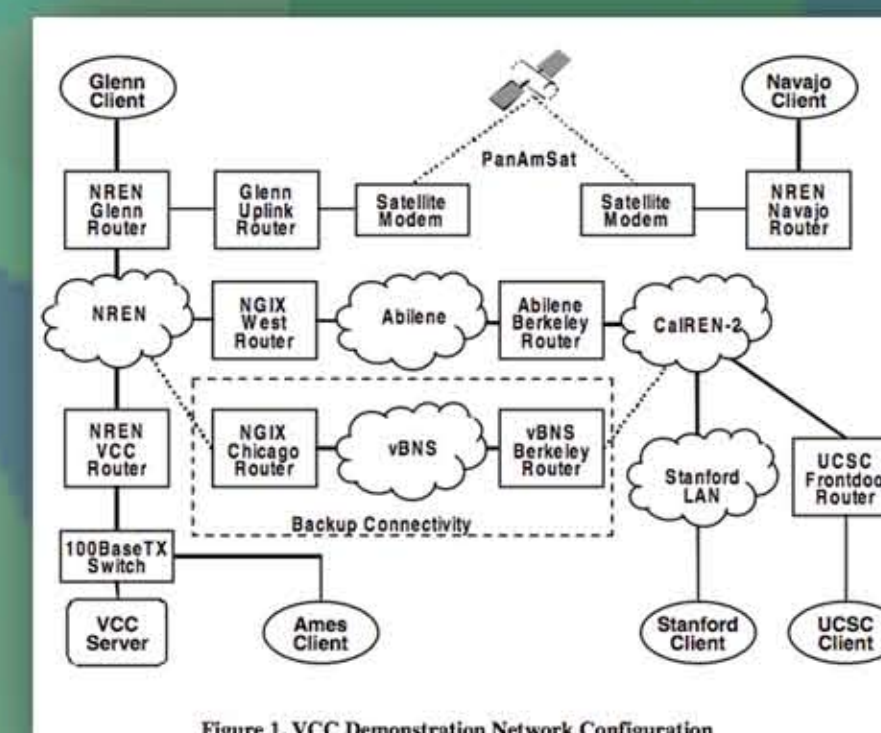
Glenn Client

Navajo Client

PanAmSat

NREN Glenn Router

Glenn Uplink Router

Satellite Modem

Satellite Modem

NREN Navajo Router

NREN

NGIX West Router

Abilene

Abilene Berkeley Router

CalREN-2

NREN VCC Router

NGIX Chicago Router

vBNS

vBNS Berkeley Router

Stanford LAN

UCSC Frontdoo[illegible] Router

Backup Connectivity

100BaseTX Switch

VCC Server

Ames Client

Stanford Client

UCSC Client

Figure 1. VCC Demonstration Network Configuration